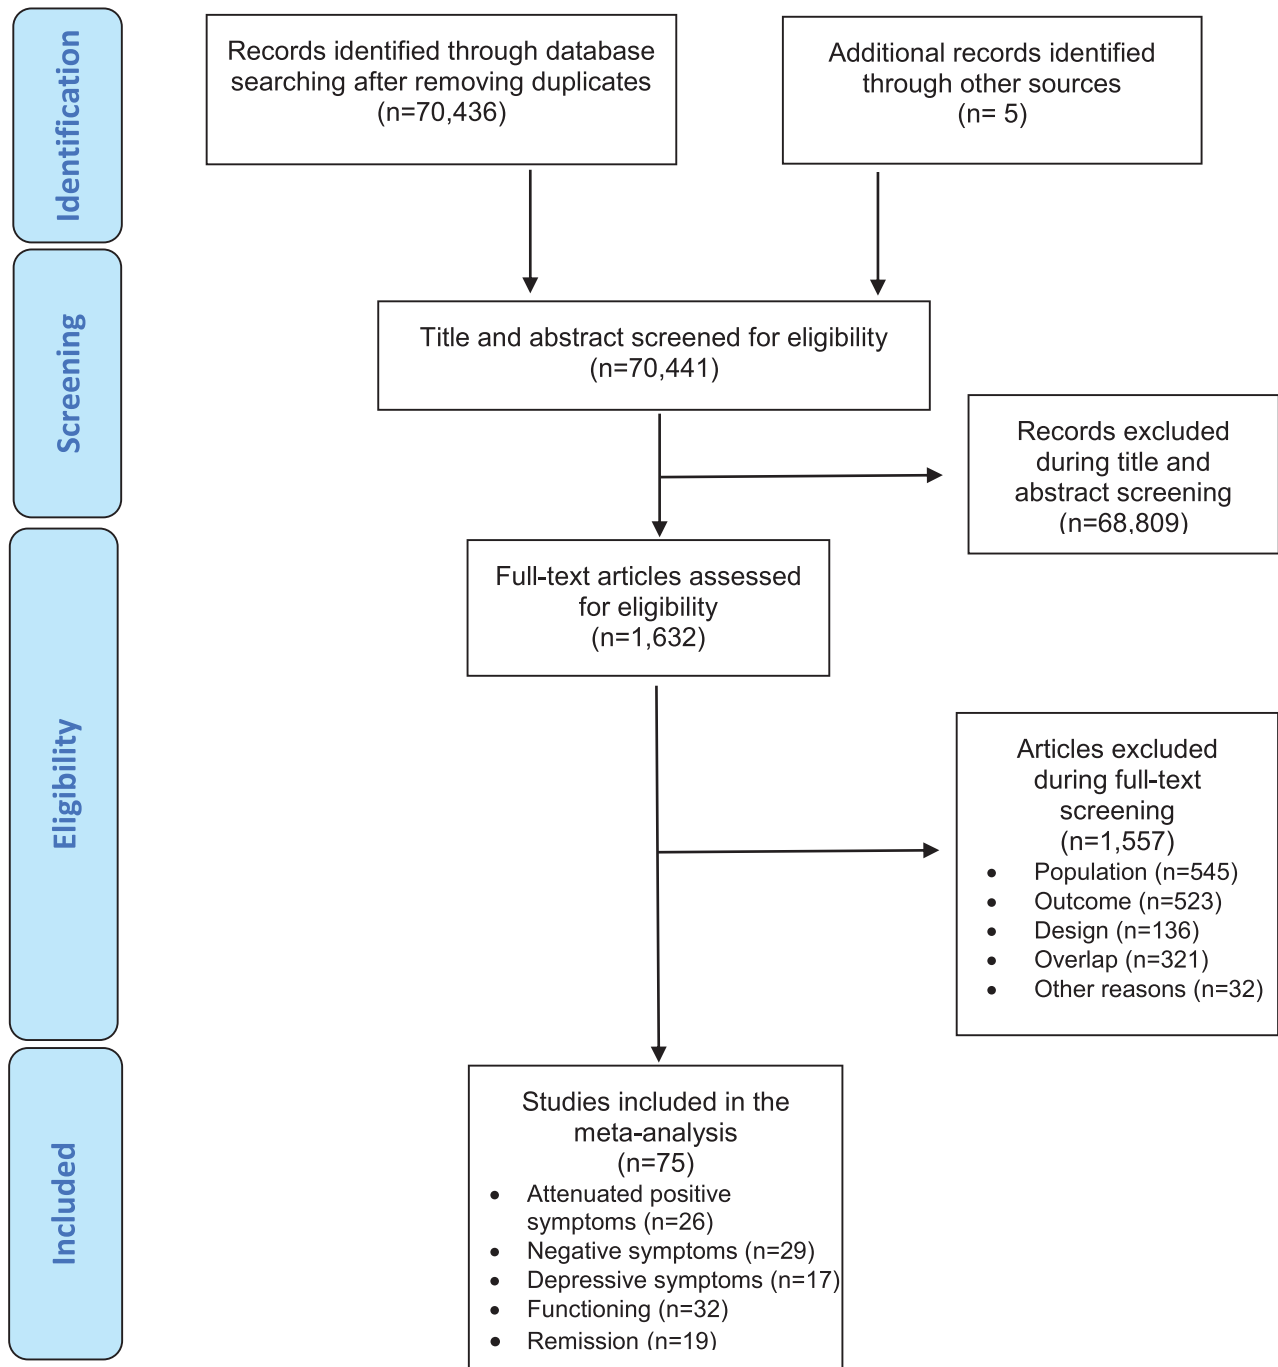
Identification

Records identified through database searching after removing duplicates (n=70,436)

Additional records identified through other sources (n= 5)

Screening

Title and abstract screened for eligibility (n=70,441)

Records excluded during title and abstract screening (n=68,809)

Eligibility

Full-text articles assessed for eligibility (n=1,632)

Articles excluded during full-text screening (n=1,557)

- Population (n=545)
- Outcome (n=523)
- Design (n=136)
- Overlap (n=321)
- Other reasons (n=32)

Included

Studies included in the meta-analysis (n=75)

- Attenuated positive symptoms (n=26)
- Negative symptoms (n=29)
- Depressive symptoms (n=17)
- Functioning (n=32)
- Remission (n=19)